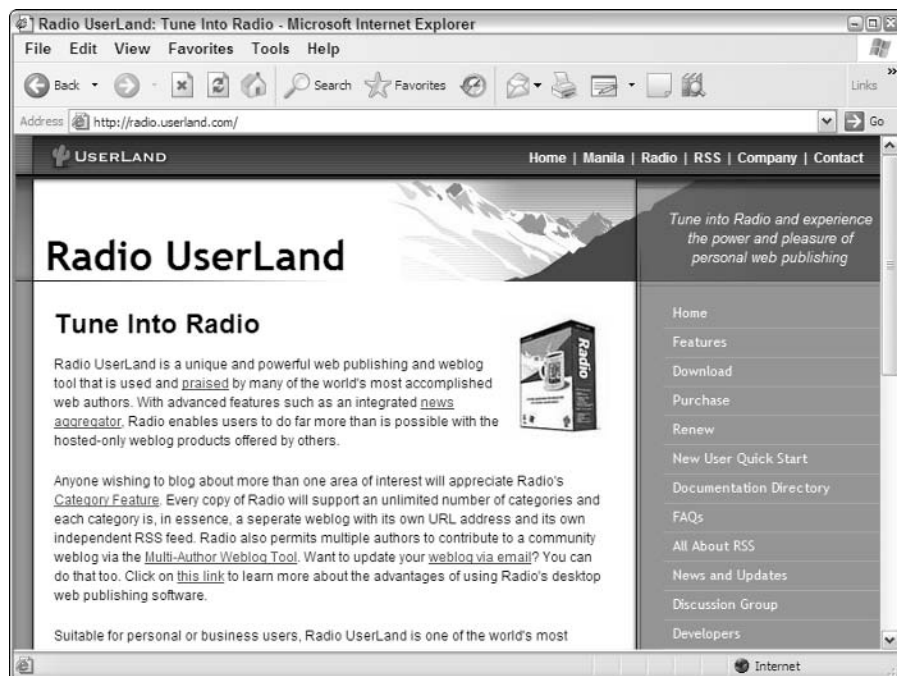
Radio UserLand: Tune Into Radio - Microsoft Internet Explorer

File Edit View Favorites Tools Help

Back Search Favorites Links

Address http://radio.userland.com/ Go

USERLAND

Home | Manila | Radio | RSS | Company | Contact

Radio UserLand

Tune into Radio and experience the power and pleasure of personal web publishing

Tune Into Radio

Radio UserLand is a unique and powerful web publishing and weblog tool that is used and praised by many of the world's most accomplished web authors. With advanced features such as an integrated news aggregator, Radio enables users to do far more than is possible with the hosted-only weblog products offered by others.

Anyone wishing to blog about more than one area of interest will appreciate Radio's Category Feature. Every copy of Radio will support an unlimited number of categories and each category is, in essence, a seperate weblog with its own URL address and its own independent RSS feed. Radio also permits multiple authors to contribute to a community weblog via the Multi-Author Weblog Tool. Want to update your weblog via email? You can do that too. Click on this link to learn more about the advantages of using Radio's desktop web publishing software.

Suitable for personal or business users, Radio UserLand is one of the world's most

Radio

Home
Features
Download
Purchase
Renew
New User Quick Start
Documentation Directory
FAQs
All About RSS
News and Updates
Discussion Group
Developers

Internet